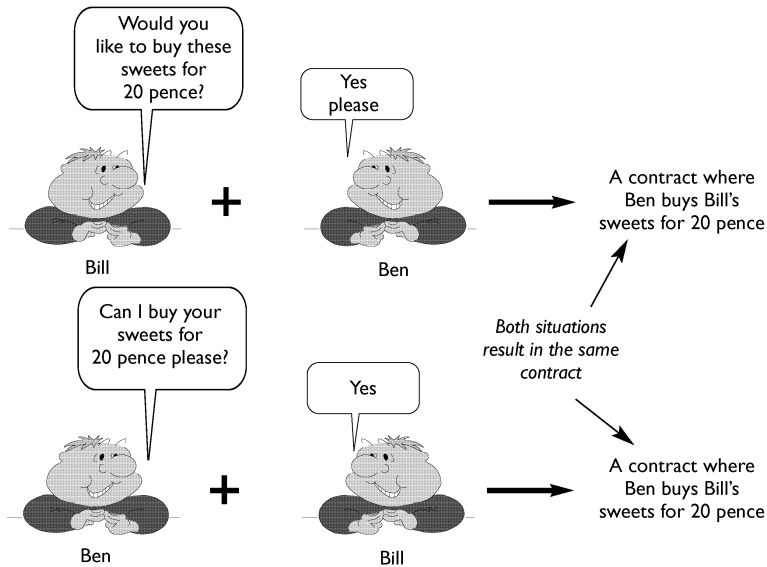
Would you like to buy these sweets for 20 pence?

Yes please

+

Bill

Ben

A contract where Ben buys Bill's sweets for 20 pence

Can I buy your sweets for 20 pence please?

Both situations result in the same contract

Yes

+

Ben

Bill

A contract where Ben buys Bill's sweets for 20 pence